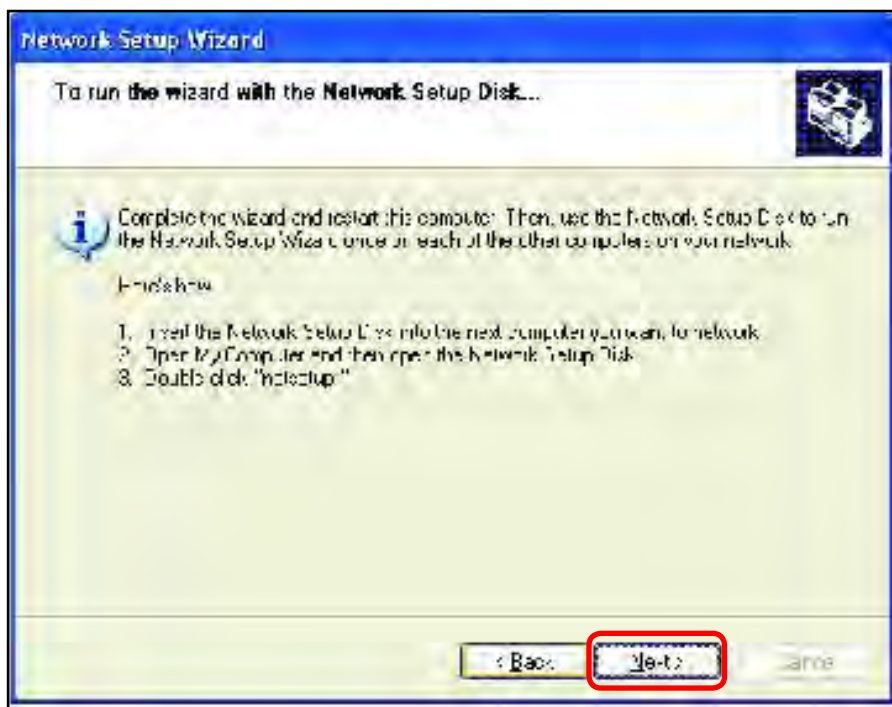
Network Setup Wizard

To run the wizard with the Network Setup Disk...

Complete the wizard and restart this computer. Then, use the Network Setup Disk to run the Network Setup Wizard once on each of the other computers on your network.

Here's how:

1. Insert the Network Setup Disk into the next computer you want to network.
2. Open My Computer and then open the Network Setup Disk.
3. Double-click "netsetup."

< Back
Next >
Cancel